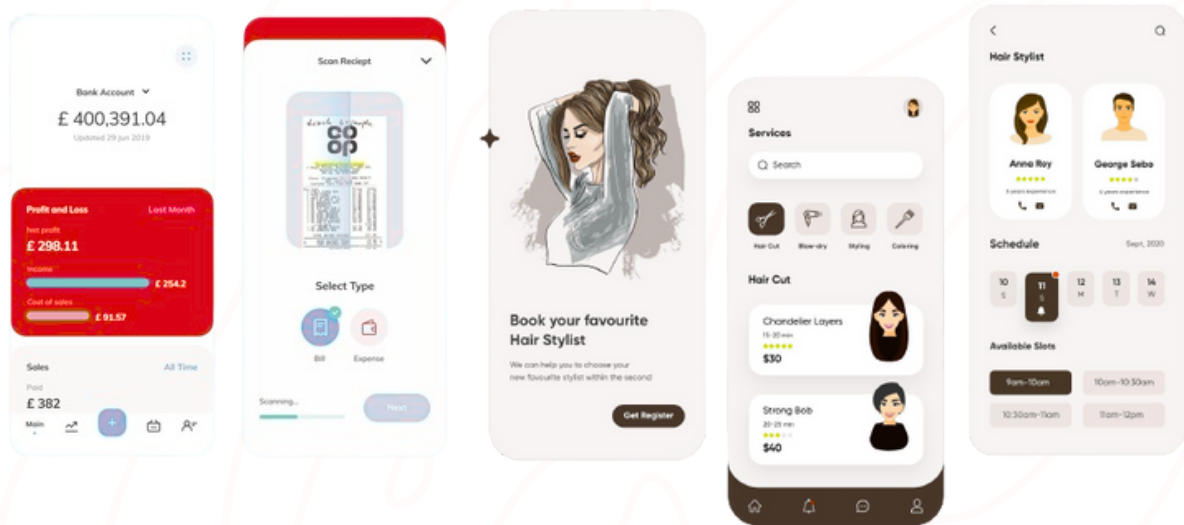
Bank Account
£ 400,391.04
Updated 29 jun 2019

Profit and Loss
Last Month
Net profit
£ 298.11
Income
£ 254.2
Cost of sales
£ 91.57

Sales
All Time
Paid
£ 382
Main

Scan Reciept
co op
Select Type
Bill
Expense
Scanning...
Next

Book your favourite Hair Stylist
We can help you to choose your new favourite stylist within the second
Get Register

Services
Search
Hair Cut
Blow-dry
Styling
Coloring
Hair Cut
Chandelier Layers
15-20 min
$30
Strong Bob
20-25 min
$40

Hair Stylist
Anna Roy
5 years experience
George Sebo
5 years experience
Schedule
Sept, 2020
10
S
11
S
12
M
13
T
14
W
Available Slots
9am-10am
10am-10:30am
10:30am-11am
11am-12pm